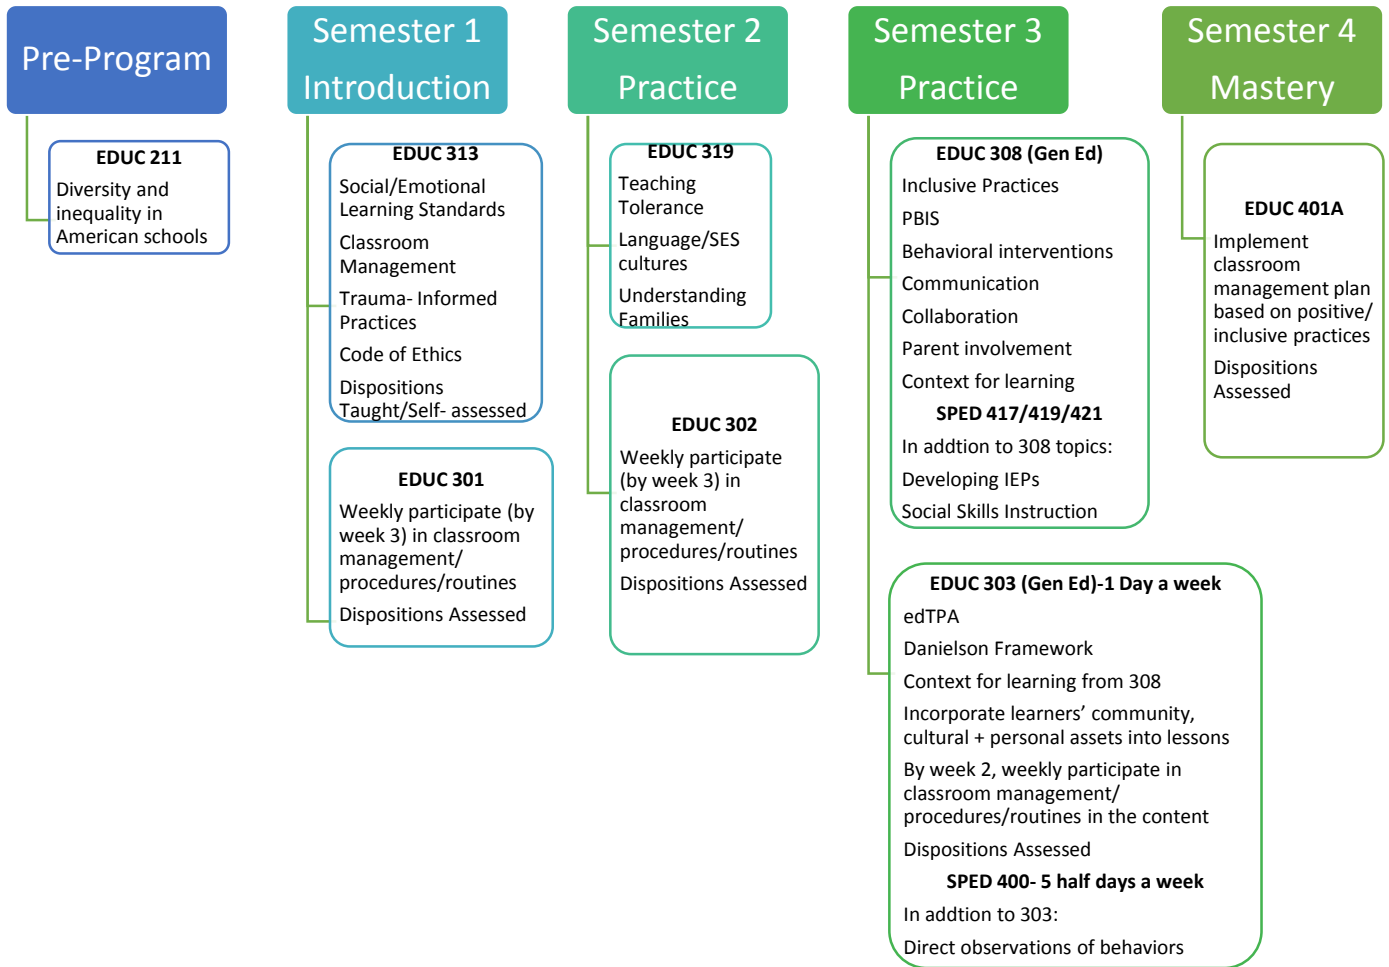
Pre-Program

EDUC 211
Diversity and inequality in American schools

Semester 1
Introduction

EDUC 313
Social/Emotional Learning Standards
Classroom Management
Trauma- Informed Practices
Code of Ethics
Dispositions Taught/Self- assessed

EDUC 301
Weekly participate (by week 3) in classroom management/ procedures/routines
Dispositions Assessed

Semester 2
Practice

EDUC 319
Teaching Tolerance
Language/SES cultures
Understanding Families

EDUC 302
Weekly participate (by week 3) in classroom management/ procedures/routines
Dispositions Assessed

Semester 3
Practice

EDUC 308 (Gen Ed)
Inclusive Practices
PBIS
Behavioral interventions
Communication
Collaboration
Parent involvement
Context for learning
SPED 417/419/421
In addtion to 308 topics:
Developing IEPs
Social Skills Instruction

EDUC 303 (Gen Ed)-1 Day a week
edTPA
Danielson Framework
Context for learning from 308
Incorporate learners' community, cultural + personal assets into lessons
By week 2, weekly participate in classroom management/ procedures/routines in the content
Dispositions Assessed
SPED 400- 5 half days a week
In addtion to 303:
Direct observations of behaviors

Semester 4
Mastery

EDUC 401A
Implement classroom management plan based on positive/ inclusive practices
Dispositions Assessed